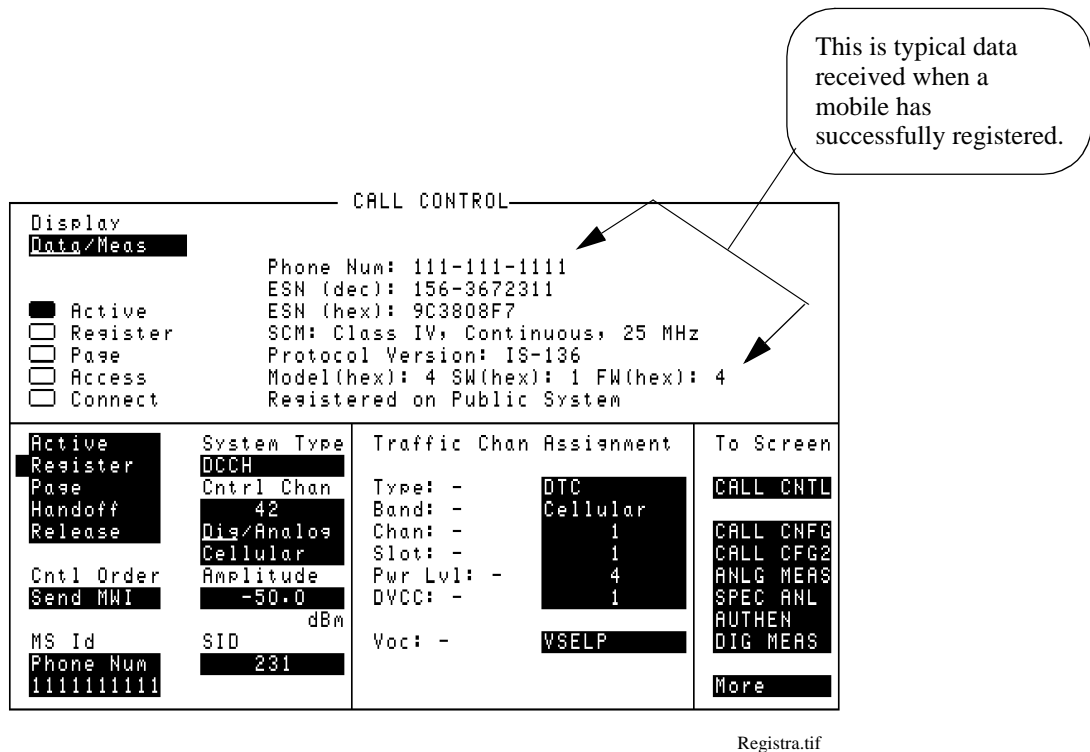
This is typical data received when a mobile has successfully registered.

CALL CONTROL

Display
Data/Meas

Phone Num: 111-111-1111
ESN (dec): 156-3672311
ESN (hex): 9C3808F7
SCM: Class IV, Continuous, 25 MHz
Protocol Version: IS-136
Model(hex): 4 SW(hex): 1 FW(hex): 4
Registered on Public System

Active
Register
Page
Access
Connect

Active
Register
Page
Handoff
Release

Cntl Order
Send MWI

MS Id
Phone Num
1111111111

System Type
DCCH
Cntrl Chan
42
Dig/Analog
Cellular
Amplitude
-50.0
dBm
SID
231

Traffic Chan Assignment

| | |
|---|---|
| Type: - | DTC |
| Band: - | Cellular |
| Chan: - | 1 |
| Slot: - | 1 |
| Pwr Lvl: - | 4 |
| DVCC: - | 1 |
| Voc: - | VSELP |

To Screen
CALL CNTL
CALL CNFG
CALL CFG2
ANLG MEAS
SPEC ANL
AUTHEN
DIG MEAS
More

Registra.tif